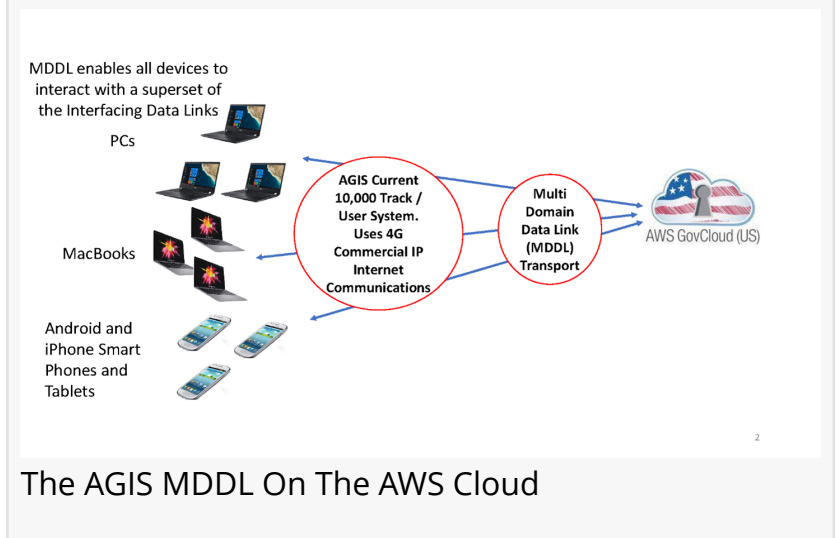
MDDL enables all devices to interact with a superset of the Interfacing Data Links

PCs

MacBooks

Android and iPhone Smart Phones and Tablets

AGIS Current 10,000 Track / User System. Uses 4G Commercial IP Internet Communications

Multi Domain Data Link (MDDL) Transport

AWS GovCloud (US)

2

The AGIS MDDL On The AWS Cloud